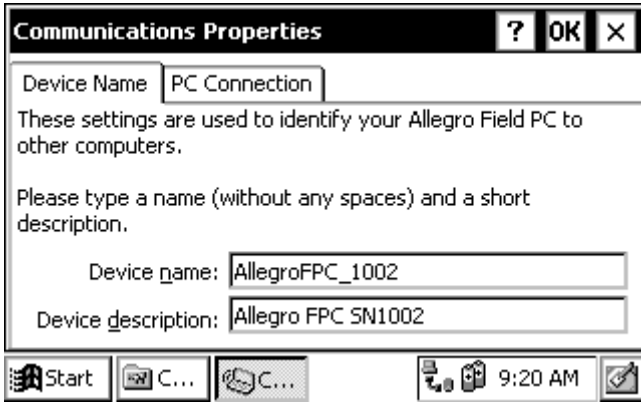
Communications Properties ? OK ×

Device Name | PC Connection

These settings are used to identify your Allegro Field PC to other computers.

Please type a name (without any spaces) and a short description.

Device name: AllegroFPC_1002

Device description: Allegro FPC SN1002

Start C... C... 9:20 AM